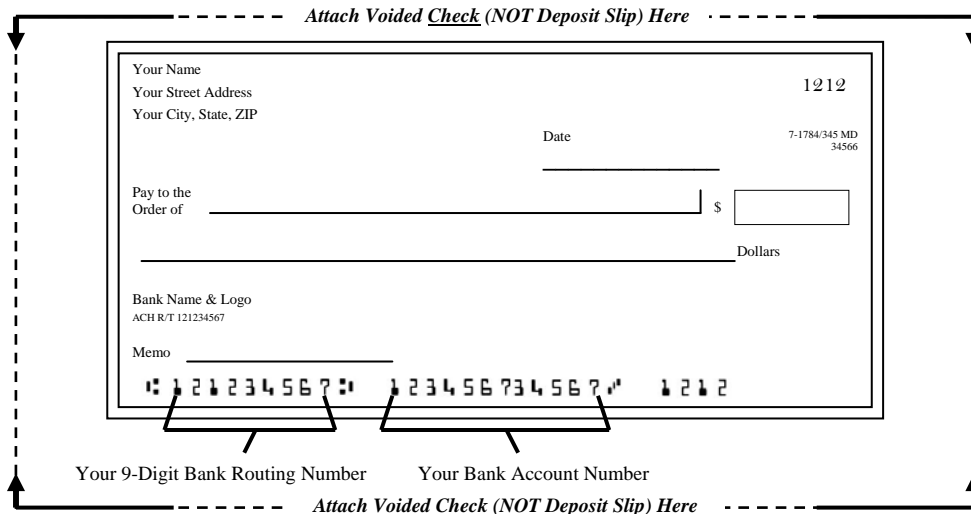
Attach Voided Check (NOT Deposit Slip) Here

Your Name
Your Street Address
Your City, State, ZIP

1212

Date

7-1784/345 MD
34566

Pay to the
Order of

$

Dollars

Bank Name & Logo
ACH R/T 121234567

Memo

⑆121234567⑆ 1234567345 67⑈ 1212

Your 9-Digit Bank Routing Number

Your Bank Account Number

Attach Voided Check (NOT Deposit Slip) Here